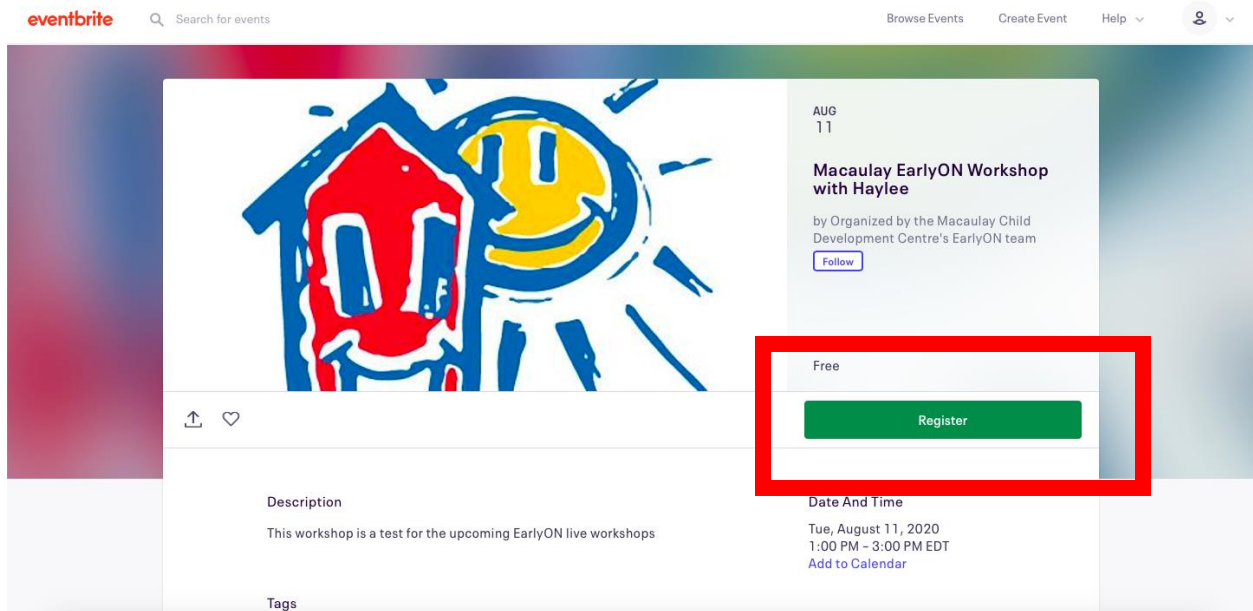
eventbrite Search for events Browse Events Create Event Help

AUG
11

Macaulay EarlyON Workshop with Haylee

by Organized by the Macaulay Child Development Centre's EarlyON team

Follow

Free

Register

Description

This workshop is a test for the upcoming EarlyON live workshops

Date And Time

Tue, August 11, 2020
1:00 PM – 3:00 PM EDT
Add to Calendar

Tags